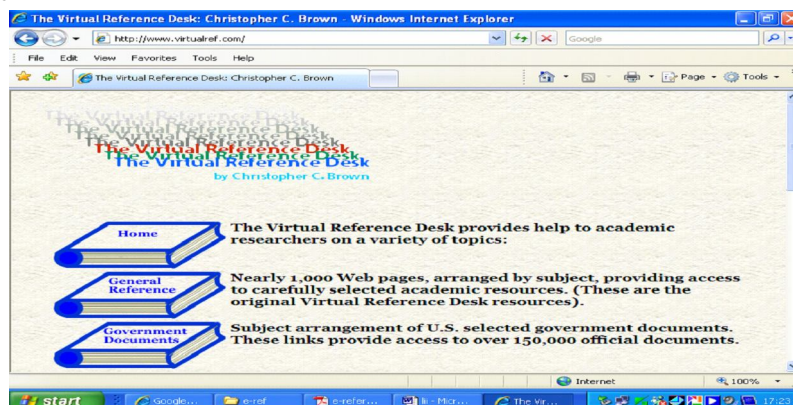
The Virtual Reference Desk: Christopher C. Brown - Windows Internet Explorer

http://www.virtualref.com/

Google

File Edit View Favorites Tools Help

The Virtual Reference Desk: Christopher C. Brown

Page Tools

The Virtual Reference Desk
The Virtual Reference Desk
The Virtual Reference Desk
by Christopher C. Brown

Home

The Virtual Reference Desk provides help to academic researchers on a variety of topics:

General Reference

Nearly 1,000 Web pages, arranged by subject, providing access to carefully selected academic resources. (These are the original Virtual Reference Desk resources).

Government Documents

Subject arrangement of U.S. selected government documents. These links provide access to over 150,000 official documents.

Internet

100%

start

Google...

e-ref

e-refer...

lli - Micr...

The Vir...

17:23